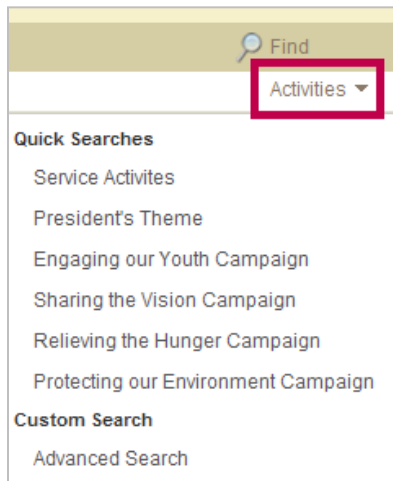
Find

Activities

Quick Searches

Service Activites

President's Theme

Engaging our Youth Campaign

Sharing the Vision Campaign

Relieving the Hunger Campaign

Protecting our Environment Campaign

Custom Search

Advanced Search